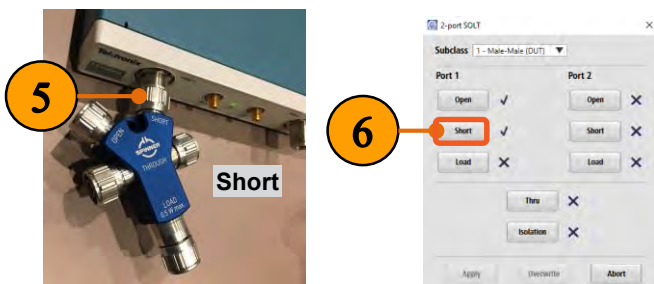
5

Tektronix

OPEN

SHORT

SPINNER

THROUGH

LOAD
0.5 W max.

Short

2-port SOLT

Subclass 1 - Male-Male (DUT)

Port 1

Port 2

Open ✓

Open ✕

6

Short ✓

Short ✕

Load ✕

Load ✕

Thru ✕

Isolation ✕

Apply

Overwrite

Abort